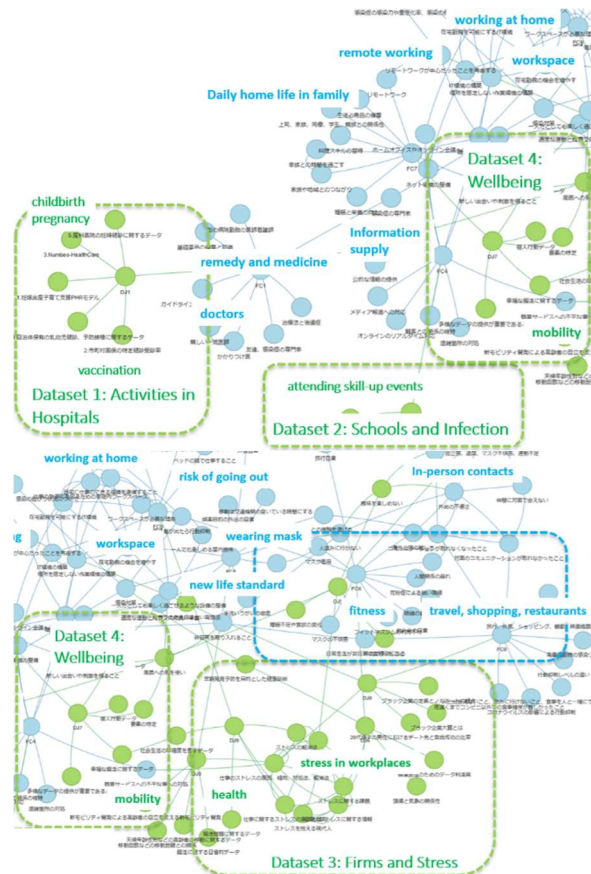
working at home

remote working

workspace

Daily home life in family

Dataset 4: Wellbeing

childbirth pregnancy

remedy and medicine

Information supply

doctors

mobility

vaccination

Dataset 1: Activities in Hospitals

attending skill-up events

Dataset 2: Schools and Infection

working at home

risk of going out

In-person contacts

workspace

wearing mask

new life standard

fitness

travel, shopping, restaurants

Dataset 4: Wellbeing

stress in workplaces

health

mobility

Dataset 3: Firms and Stress